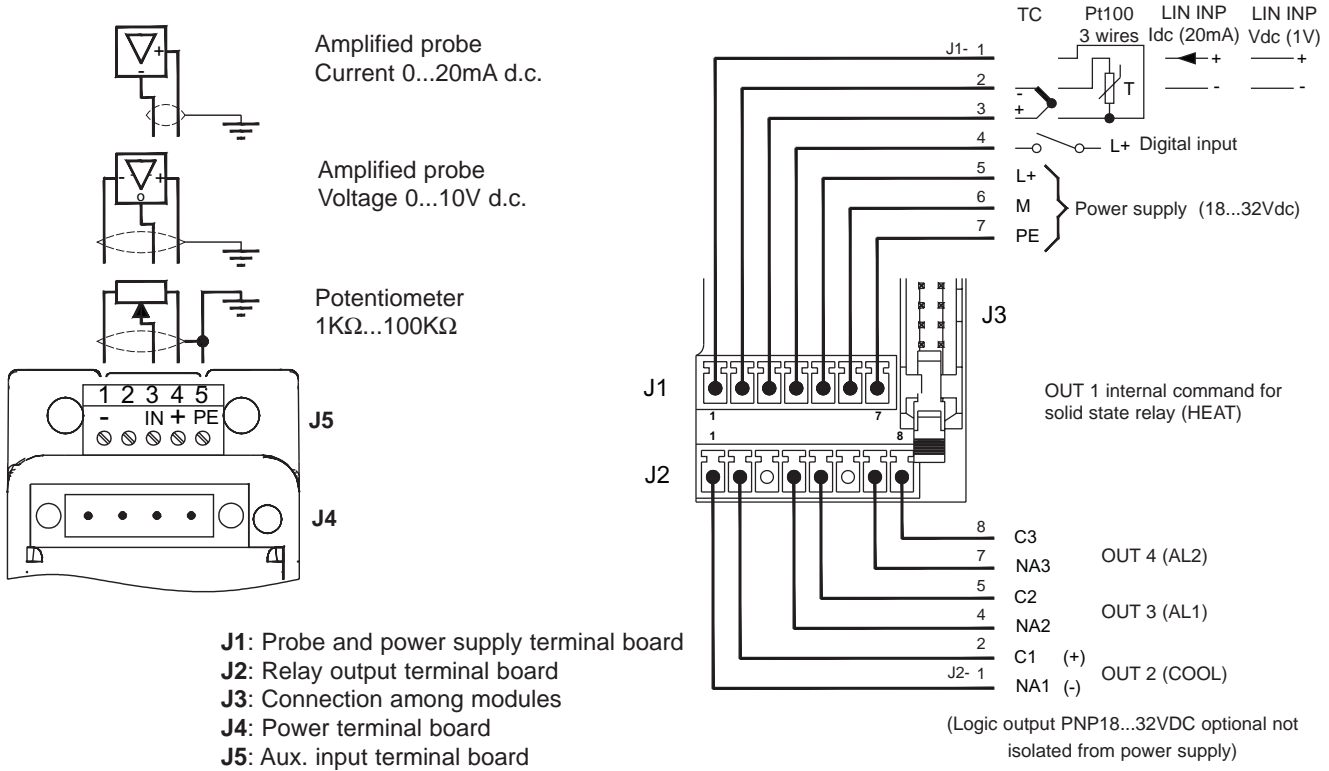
Amplified probe
Current 0...20mA d.c.

Amplified probe
Voltage 0...10V d.c.

Potentiometer
1KΩ...100KΩ

1 2 3 4 5
- IN + PE

J5

J4

TC Pt100 3 wires LIN INP Idc (20mA) LIN INP Vdc (1V)

J1- 1
-
+
2
T
+ -
+ -
3
4
L+ Digital input
5
L+
6
M
Power supply (18...32Vdc)
7
PE

J3

J1
1
7
1
8

OUT 1 internal command for solid state relay (HEAT)

J2

8
C3
7
NA3
OUT 4 (AL2)
5
C2
4
NA2
OUT 3 (AL1)
2
C1 (+)
J2- 1
NA1 (-)
OUT 2 (COOL)

(Logic output PNP18...32VDC optional not isolated from power supply)

**J1**: Probe and power supply terminal board
**J2**: Relay output terminal board
**J3**: Connection among modules
**J4**: Power terminal board
**J5**: Aux. input terminal board